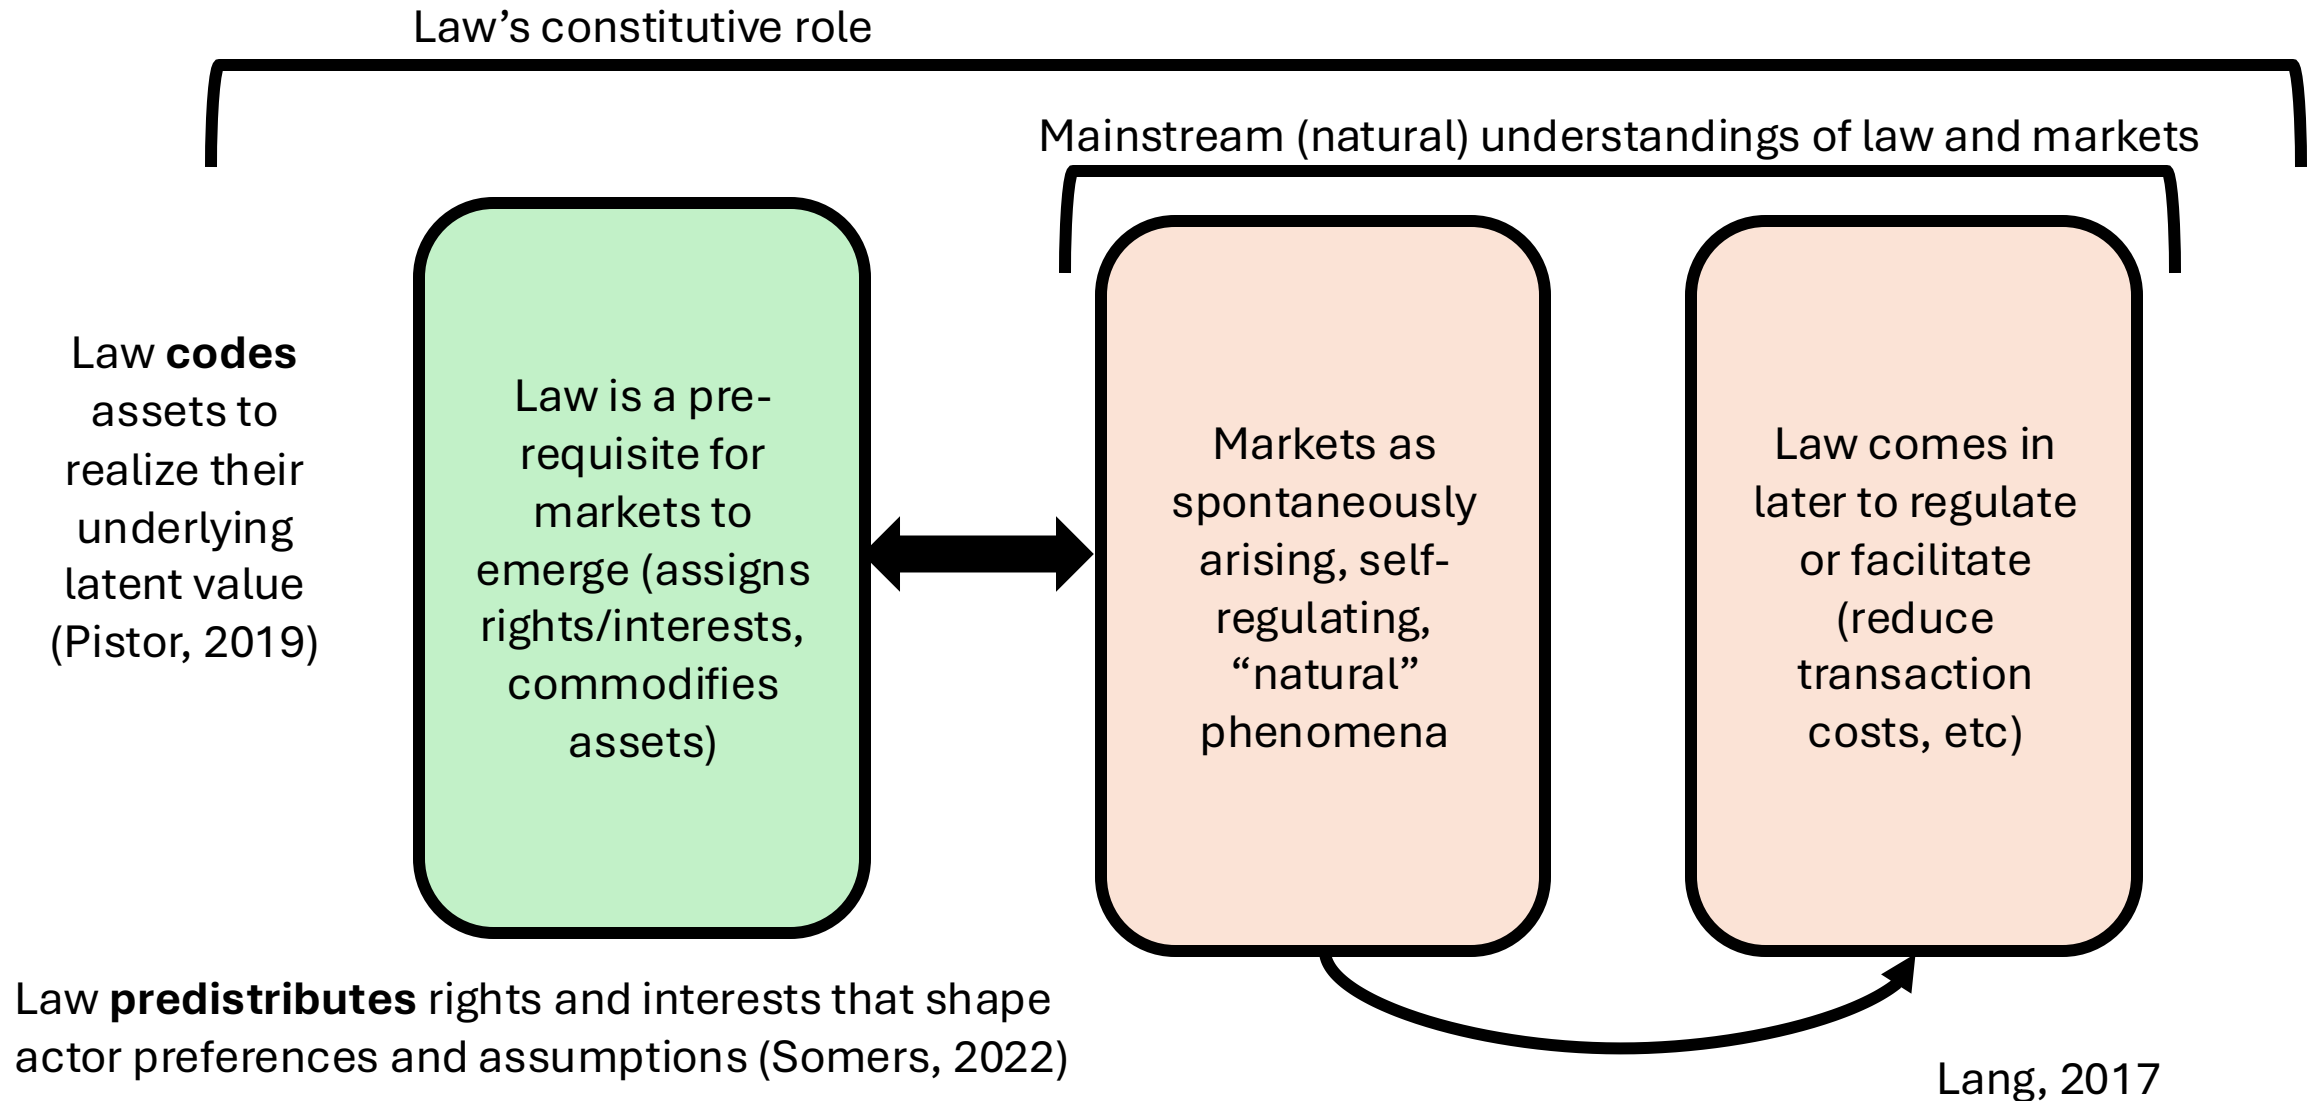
Law’s constitutive role

Mainstream (natural) understandings of law and markets

Law **codes** assets to realize their underlying latent value (Pistor, 2019)

Law is a prerequisite for markets to emerge (assigns rights/interests, commodifies assets)

Markets as spontaneously arising, self-regulating, “natural” phenomena

Law comes in later to regulate or facilitate (reduce transaction costs, etc)

Law **predistributes** rights and interests that shape actor preferences and assumptions (Somers, 2022)

Lang, 2017